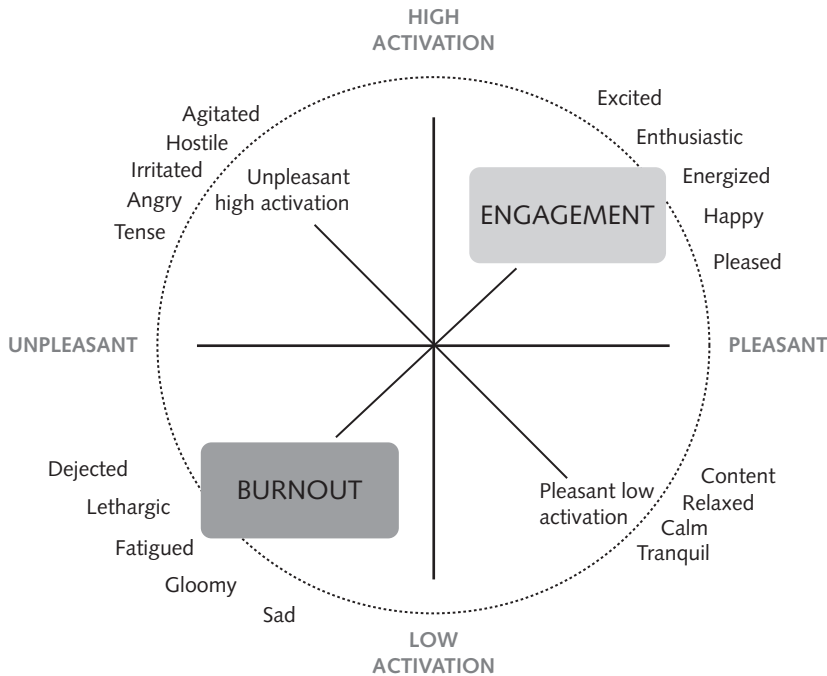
HIGH ACTIVATION

Agitated
Hostile
Irritated
Angry
Tense

Unpleasant high activation

Excited
Enthusiastic
Energized
Happy
Pleased

ENGAGEMENT

UNPLEASANT

PLEASANT

Dejected
Lethargic
Fatigued
Gloomy
Sad

BURNOUT

Pleasant low activation

Content
Relaxed
Calm
Tranquil

LOW ACTIVATION